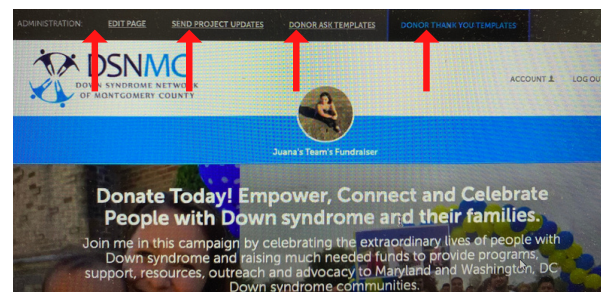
ADMINISTRATION: EDIT PAGE SEND PROJECT UPDATES DONOR ASK TEMPLATES DONOR THANK YOU TEMPLATES

DSNMC
DOWN SYNDROME NETWORK OF MONTGOMERY COUNTY

ACCOUNT LOG OU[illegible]

Juana's Team's Fundraiser

Donate Today! Empower, Connect and Celebrate People with Down syndrome and their families.

Join me in this campaign by celebrating the extraordinary lives of people with Down syndrome and raising much needed funds to provide programs, support, resources, outreach and advocacy to Maryland and Washington, DC Down syndrome communities.